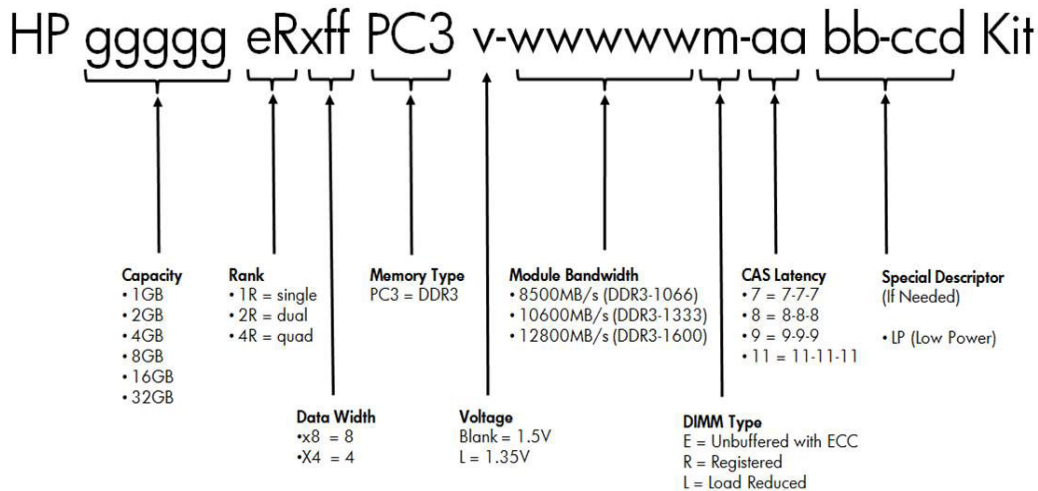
HP ggggg eRxff PC3 v-wwwwwm-aa bb-ccd Kit

Capacity
• 1GB
• 2GB
• 4GB
• 8GB
• 16GB
• 32GB

Rank
• 1R = single
• 2R = dual
• 4R = quad

Data Width
•x8 = 8
•X4 = 4

Memory Type
PC3 = DDR3

Voltage
Blank = 1.5V
L = 1.35V

Module Bandwidth
• 8500MB/s (DDR3-1066)
• 10600MB/s (DDR3-1333)
• 12800MB/s (DDR3-1600)

DIMM Type
E = Unbuffered with ECC
R = Registered
L = Load Reduced

CAS Latency
• 7 = 7-7-7
• 8 = 8-8-8
• 9 = 9-9-9
• 11 = 11-11-11

Special Descriptor
(If Needed)

• LP (Low Power)